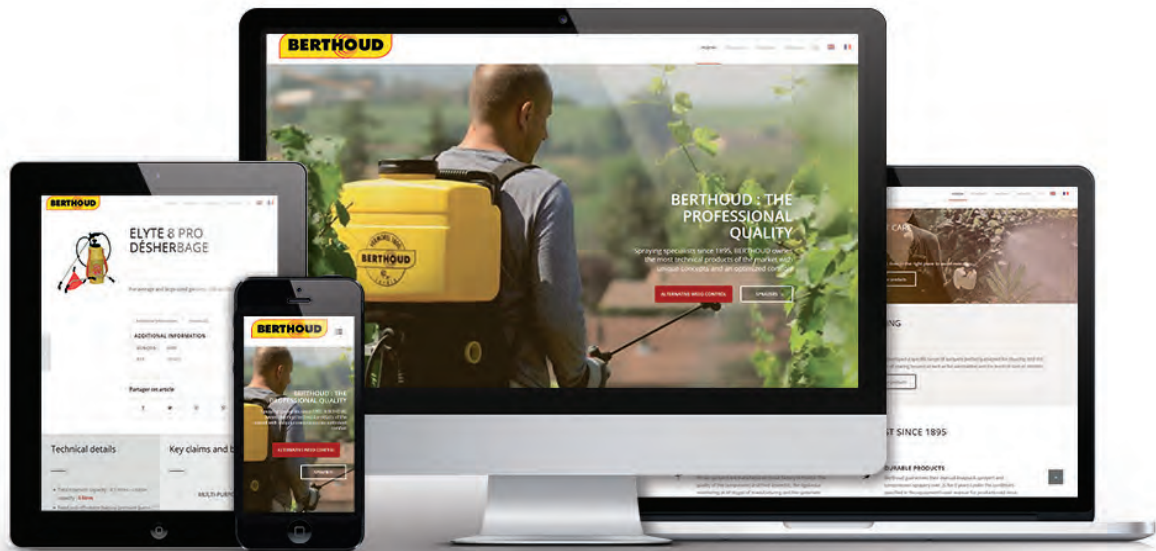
BERTHOUD

BERTHOUD : THE PROFESSIONAL QUALITY

Spraying specialist since 1895, BERTHOUD owns the most technical products of the market with unique concepts and an optimized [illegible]

ALTERNATIVE WEED CONTROL

SPRAYERS

BERTHOUD

BERTHOUD

ELYTE 8 PRO DÉSHERBAGE

ADDITIONAL INFORMATION

Partager cet article

Technical details

Key claims and b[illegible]

MULTI-PURP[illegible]

BERTHOUD

BERTHOUD : THE PROFESSIONAL QUALITY

ALTERNATIVE WEED CONTROL

SPRAYERS

BERTHOUD

CA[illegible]

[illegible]NG

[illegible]T SINCE 1895

DURABLE PRODUCTS